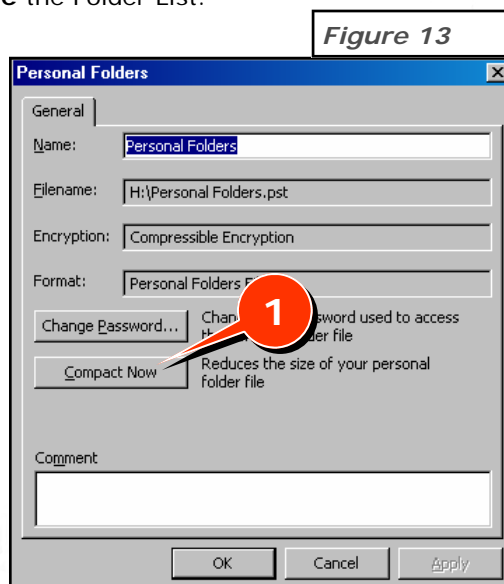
e the Folder List.

Figure 13

Personal Folders

General

Name: Personal Folders

Filename: H:\Personal Folders.pst

Encryption: Compressible Encryption

Format: Personal Folders F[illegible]

Change Password... Chan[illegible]sword used to access th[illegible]der file

1

Compact Now Reduces the size of your personal folder file

Comment

OK Cancel Apply